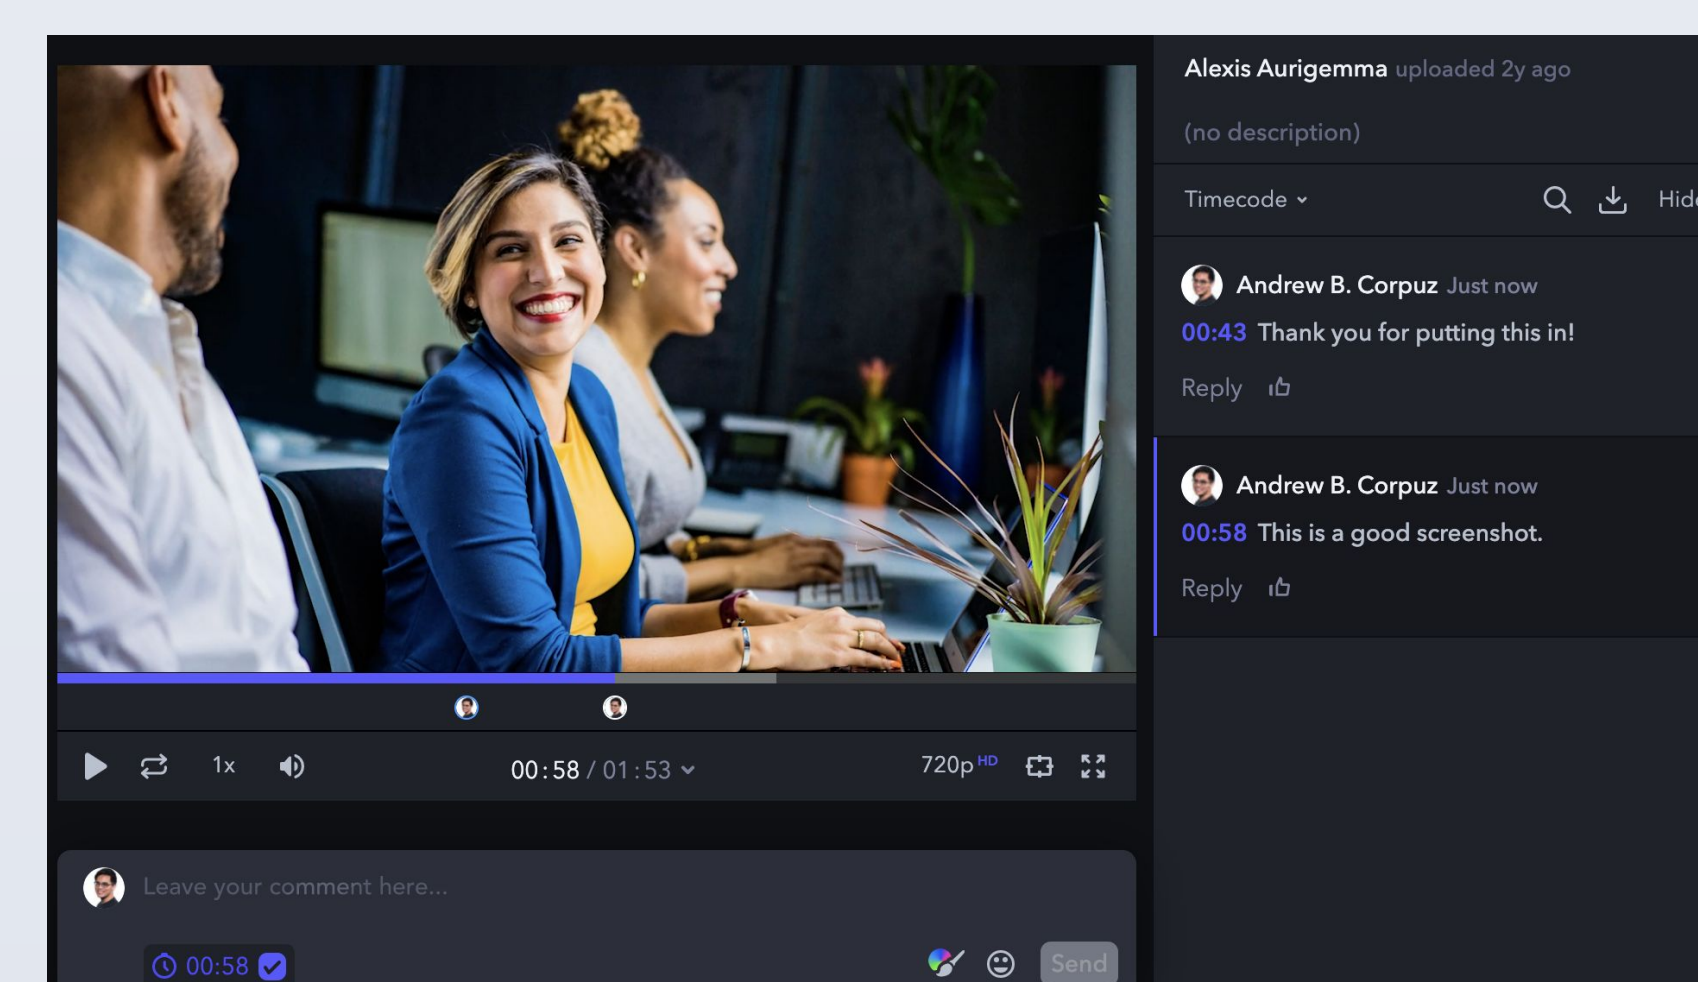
1x

00:58 / 01:53

720p HD

Leave your comment here...

00:58

Send

Alexis Aurigemma uploaded 2y ago

(no description)

Timecode

Hid

Andrew B. Corpuz Just now

00:43 Thank you for putting this in!

Reply

Andrew B. Corpuz Just now

00:58 This is a good screenshot.

Reply